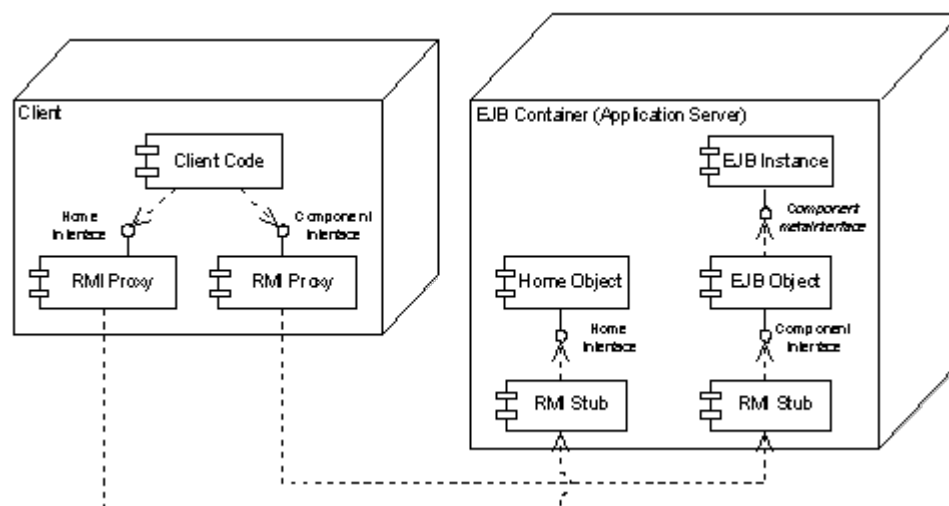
Client

Client Code

Home Interface

Component Interface

RMI Proxy

RMI Proxy

EJB Container (Application Server)

EJB Instance

Component metainterface

Home Object

EJB Object

Home Interface

Component Interface

RMI Stub

RMI Stub